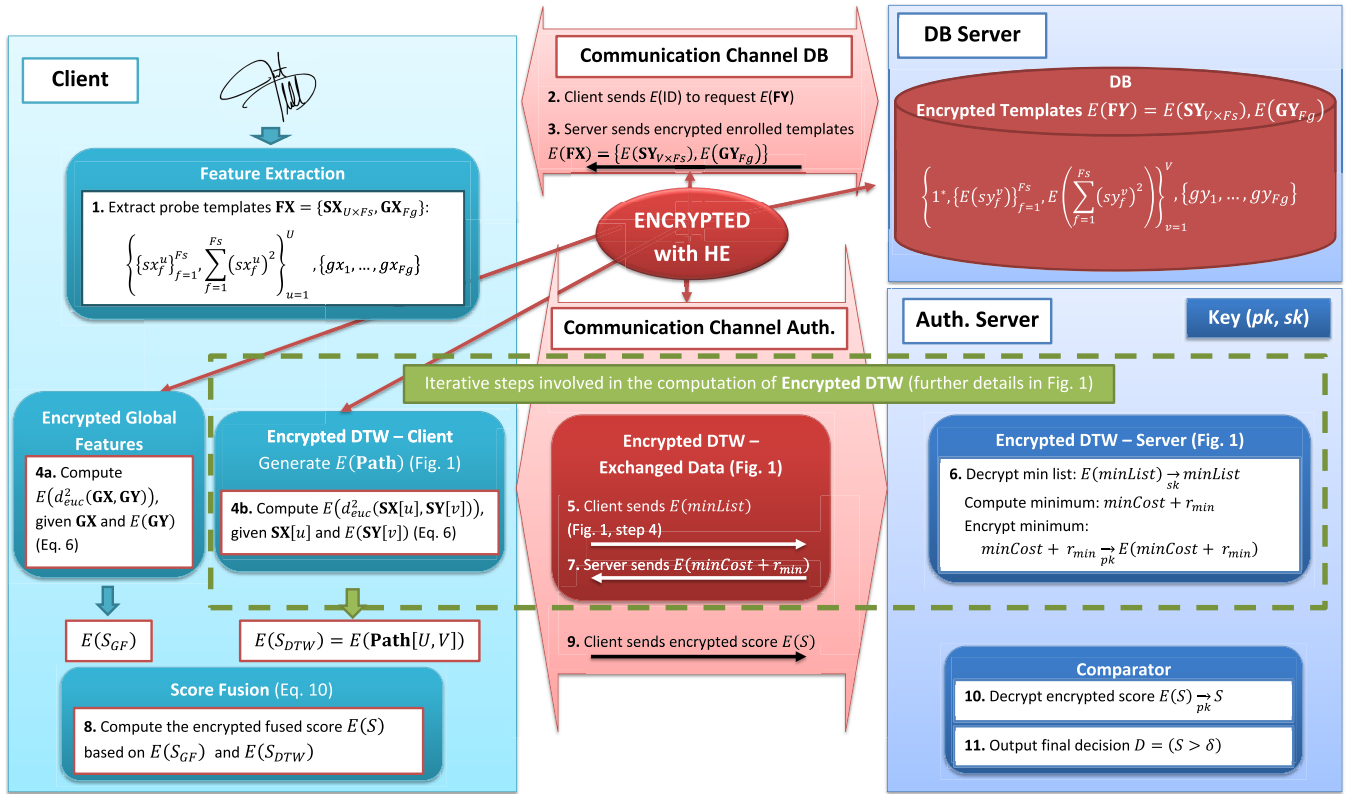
Client

Feature Extraction

**1.** Extract probe templates $\mathbf{FX} = \{\mathbf{SX}_{U\times Fs}, \mathbf{GX}_{Fg}\}$:

$\left\{ \{sx_f^u\}_{f=1}^{Fs}, \sum_{f=1}^{Fs} (sx_f^u)^2 \right\}_{u=1}^{U}, \{gx_1, \ldots, gx_{Fg}\}$

Communication Channel DB

**2.** Client sends $E$(ID) to request $E(\mathbf{FY})$

**3.** Server sends encrypted enrolled templates $E(\mathbf{FX}) = \{E(\mathbf{SY}_{V\times Fs}), E(\mathbf{GY}_{Fg})\}$

DB Server

DB

Encrypted Templates $E(\mathbf{FY}) = E(\mathbf{SY}_{V\times Fs}), E(\mathbf{GY}_{Fg})$

$\left\{ 1^*, \{E(sy_f^v)\}_{f=1}^{Fs}, E\left(\sum_{f=1}^{Fs} (sy_f^v)^2\right) \right\}_{v=1}^{V}, \{gy_1, \ldots, gy_{Fg}\}$

ENCRYPTED with HE

Communication Channel Auth.

Auth. Server

Key (*pk*, *sk*)

Iterative steps involved in the computation of **Encrypted DTW** (further details in Fig. 1)

Encrypted Global Features

**4a.** Compute $E\left(d_{euc}^2(\mathbf{GX}, \mathbf{GY})\right)$, given $\mathbf{GX}$ and $E(\mathbf{GY})$ (Eq. 6)

Encrypted DTW – Client

Generate $E(\mathbf{Path})$ (Fig. 1)

**4b.** Compute $E\left(d_{euc}^2(\mathbf{SX}[u], \mathbf{SY}[v])\right)$, given $\mathbf{SX}[u]$ and $E(\mathbf{SY}[v])$ (Eq. 6)

Encrypted DTW – Exchanged Data (Fig. 1)

**5.** Client sends $E(minList)$ (Fig. 1, step 4)

**7.** Server sends $E(minCost + r_{min})$

Encrypted DTW – Server (Fig. 1)

**6.** Decrypt min list: $E(minList) \underset{sk}{\rightarrow} minList$

Compute minimum: $minCost + r_{min}$

Encrypt minimum:

$minCost + r_{min} \underset{pk}{\rightarrow} E(minCost + r_{min})$

$E(S_{GF})$

$E(S_{DTW}) = E(\mathbf{Path}[U, V])$

**9.** Client sends encrypted score $E(S)$

Score Fusion (Eq. 10)

**8.** Compute the encrypted fused score $E(S)$ based on $E(S_{GF})$ and $E(S_{DTW})$

Comparator

**10.** Decrypt encrypted score $E(S) \underset{pk}{\rightarrow} S$

**11.** Output final decision $D = (S > \delta)$